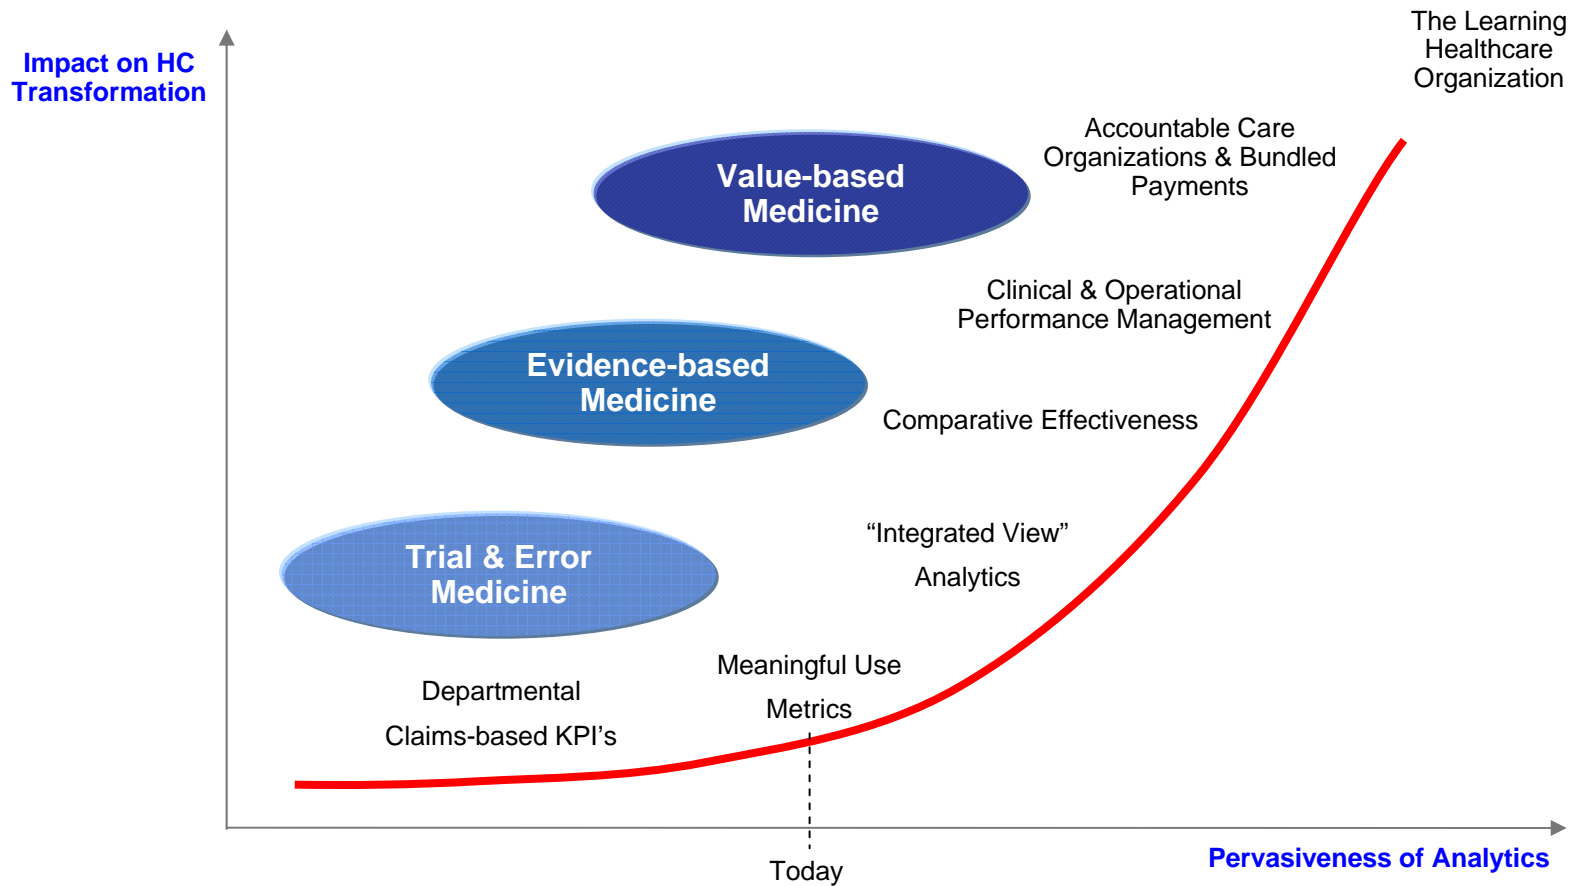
Impact on HC Transformation

The Learning Healthcare Organization

Value-based Medicine

Accountable Care Organizations & Bundled Payments

Clinical & Operational Performance Management

Evidence-based Medicine

Comparative Effectiveness

"Integrated View" Analytics

Trial & Error Medicine

Meaningful Use Metrics

Departmental Claims-based KPI's

Today

Pervasiveness of Analytics